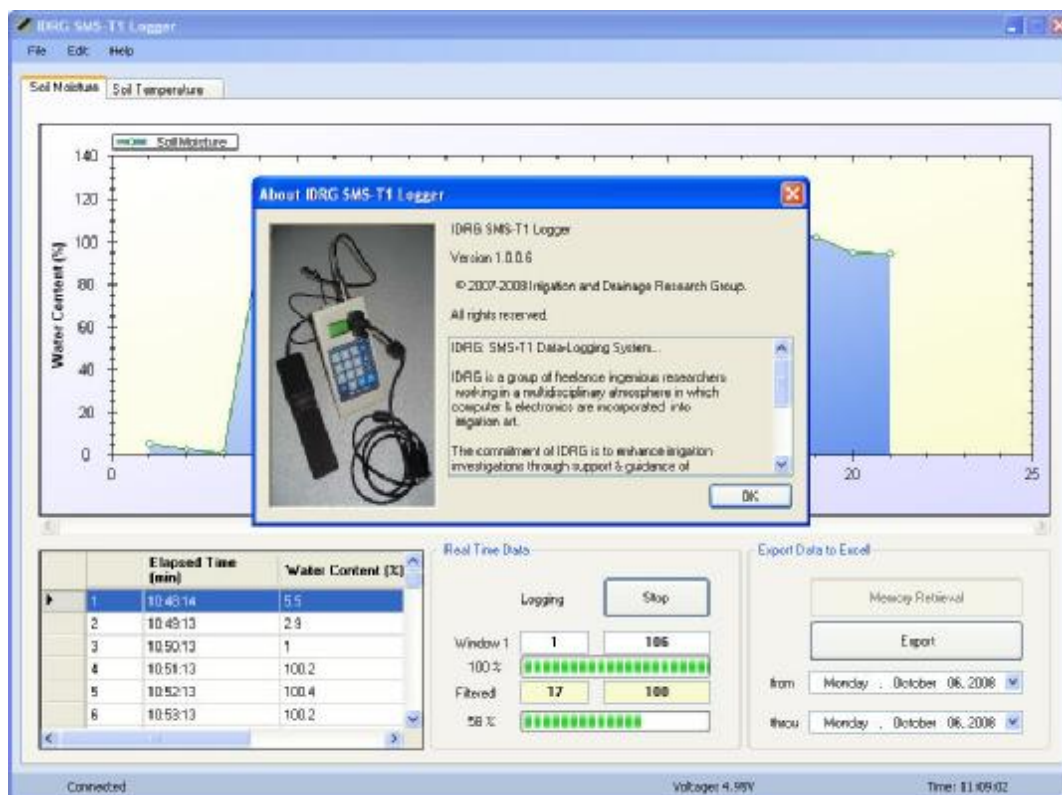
IDRG SMS-T1 Logger

File Edit Help

Soil Moisture | Soil Temperature

Soil Moisture

140
120
100
80
60
40
20
0

Water Content (%)

0 20 25

About IDRG SMS-T1 Logger

IDRG SMS-T1 Logger

Version 1.0.0.6

© 2007-2008 Irrigation and Drainage Research Group.

All rights reserved.

IDRG: SMS-T1 Data-Logging System...

IDRG is a group of freelance ingenious researchers working in a multidisciplinary atmosphere in which computer & electronics are incorporated into irrigation art.

The commitment of IDRG is to enhance irrigation investigations through support & guidance of

OK

| | Elapsed Time (min) | Water Content (%) |
|---|---|---|
| ▸ | 1 | 10:48:14 | 5.5 |
| | 2 | 10:49:13 | 2.9 |
| | 3 | 10:50:13 | 1 |
| | 4 | 10:51:13 | 100.2 |
| | 5 | 10:52:13 | 100.4 |
| | 6 | 10:53:13 | 100.2 |

Real Time Data

Logging Stop

Window 1 | 1 | 106
100 %
Filtered | 17 | 100
58 %

Export Data to Excel

Memory Retrieval

Export

from Monday , October 06, 2008

throu Monday , October 06, 2008

Connected Voltage: 4.98V Time: 11:09:02